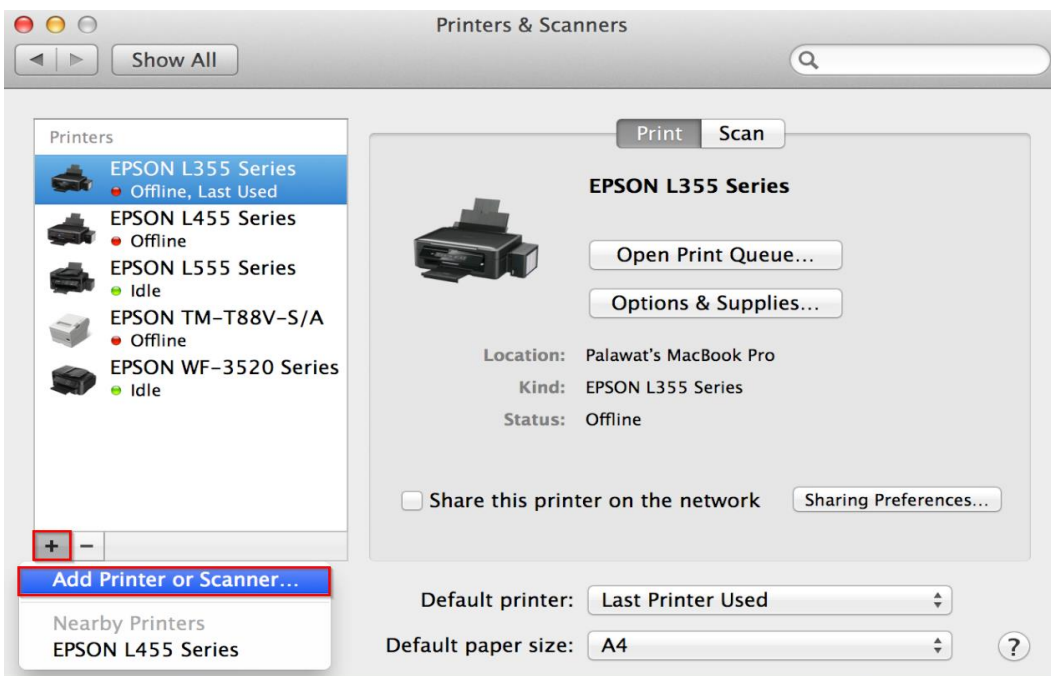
Printers & Scanners

Show All

Printers

EPSON L355 Series
Offline, Last Used

EPSON L455 Series
Offline

EPSON L555 Series
Idle

EPSON TM-T88V-S/A
Offline

EPSON WF-3520 Series
Idle

+ −

Add Printer or Scanner...

Nearby Printers
EPSON L455 Series

Print Scan

EPSON L355 Series

Open Print Queue...

Options & Supplies...

Location: Palawat's MacBook Pro
Kind: EPSON L355 Series
Status: Offline

Share this printer on the network

Sharing Preferences...

Default printer: Last Printer Used

Default paper size: A4

?